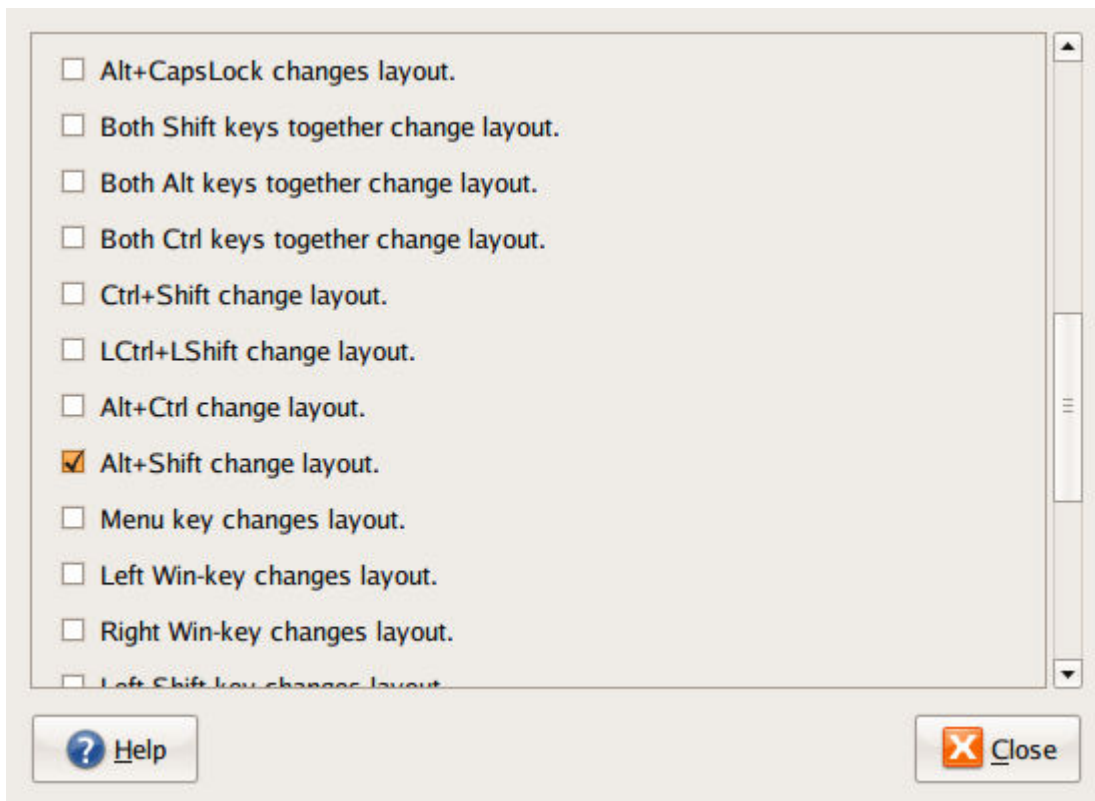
Alt+CapsLock changes layout.

Both Shift keys together change layout.

Both Alt keys together change layout.

Both Ctrl keys together change layout.

Ctrl+Shift change layout.

LCtrl+LShift change layout.

Alt+Ctrl change layout.

Alt+Shift change layout.

Menu key changes layout.

Left Win-key changes layout.

Right Win-key changes layout.

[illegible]

Help

Close